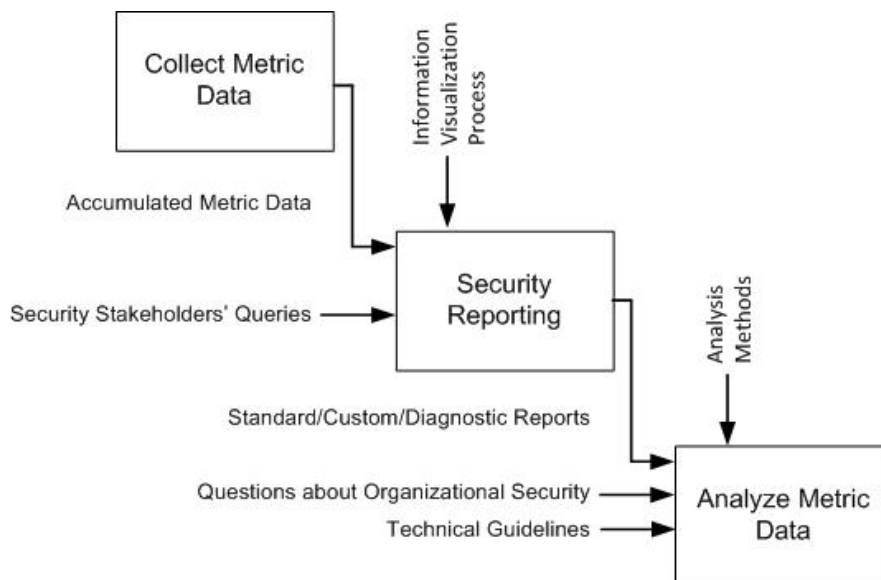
Collect Metric Data

Information Visualization Process

Accumulated Metric Data

Security Stakeholders' Queries

Security Reporting

Analysis Methods

Standard/Custom/Diagnostic Reports

Questions about Organizational Security

Technical Guidelines

Analyze Metric Data